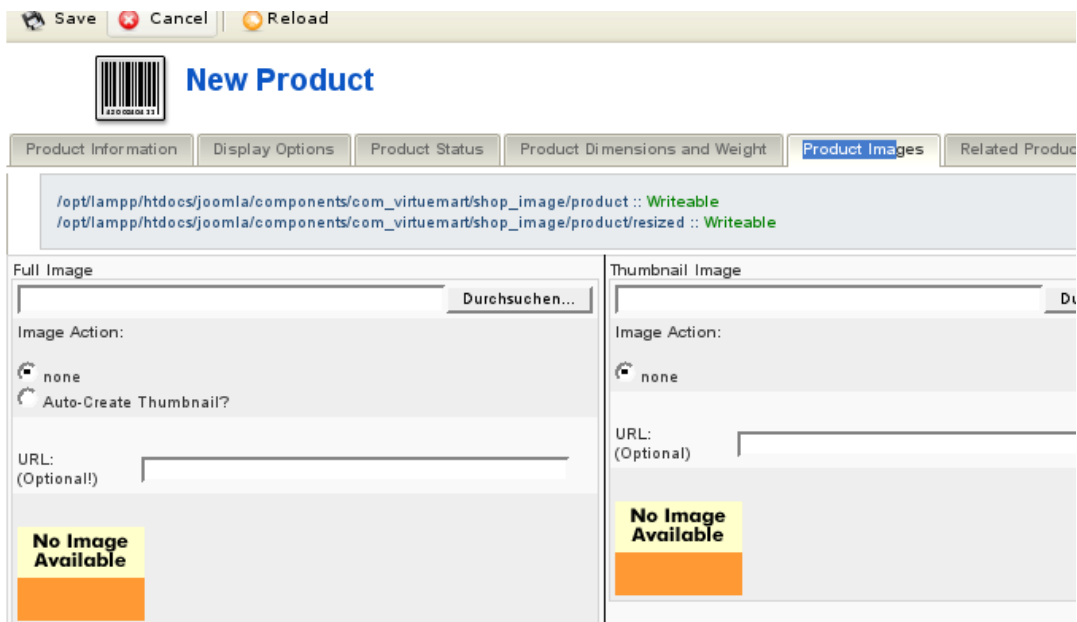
Save Cancel Reload

New Product

Product Information | Display Options | Product Status | Product Dimensions and Weight | Product Images | Related Produc

/opt/lampp/htdocs/joomla/components/com_virtuemart/shop_image/product :: Writeable
/opt/lampp/htdocs/joomla/components/com_virtuemart/shop_image/product/resized :: Writeable

Full Image

Durchsuchen...

Image Action:

none

Auto-Create Thumbnail?

URL:
(Optional!)

No Image Available

Thumbnail Image

Du

Image Action:

none

URL:
(Optional)

No Image Available